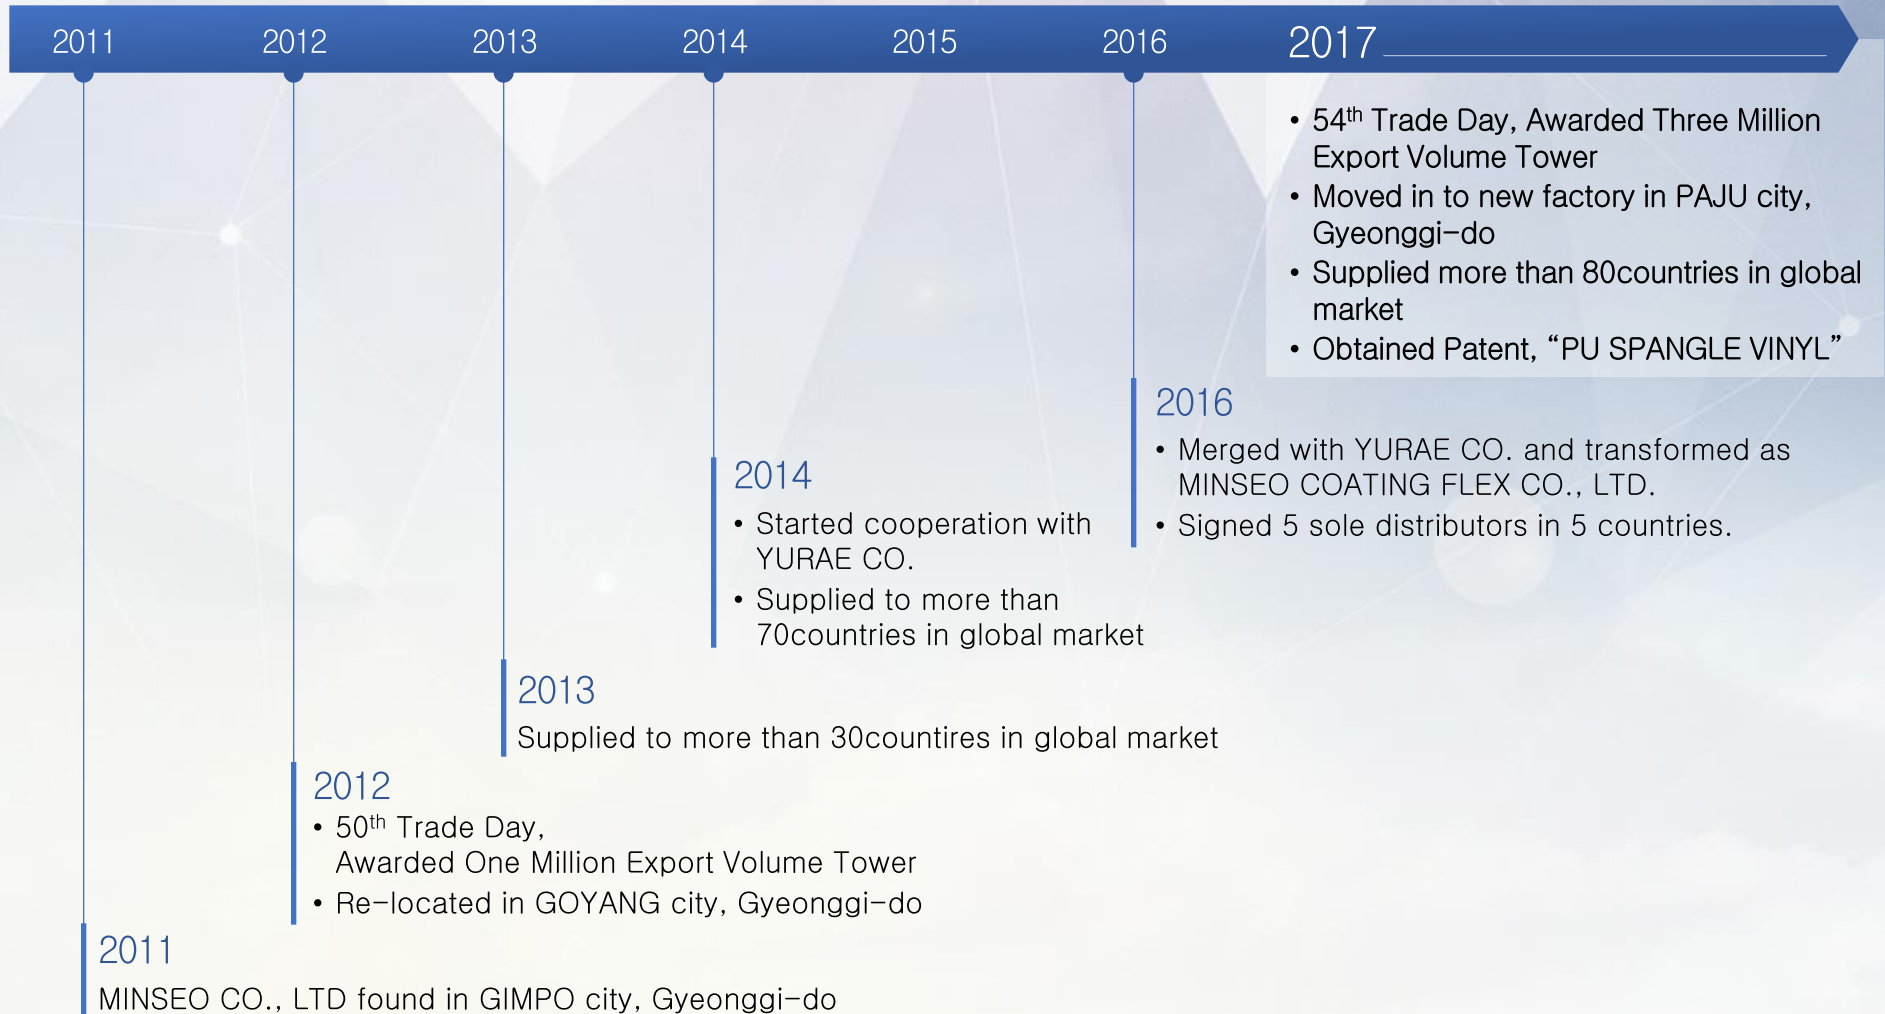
2011 2012 2013 2014 2015 2016 2017

• $54^{th}$ Trade Day, Awarded Three Million Export Volume Tower
• Moved in to new factory in PAJU city, Gyeonggi-do
• Supplied more than 80countries in global market
• Obtained Patent, “PU SPANGLE VINYL”

2016
• Merged with YURAE CO. and transformed as MINSEO COATING FLEX CO., LTD.
• Signed 5 sole distributors in 5 countries.

2014
• Started cooperation with YURAE CO.
• Supplied to more than 70countries in global market

2013
Supplied to more than 30countires in global market

2012
• $50^{th}$ Trade Day, Awarded One Million Export Volume Tower
• Re-located in GOYANG city, Gyeonggi-do

2011
MINSEO CO., LTD found in GIMPO city, Gyeonggi-do